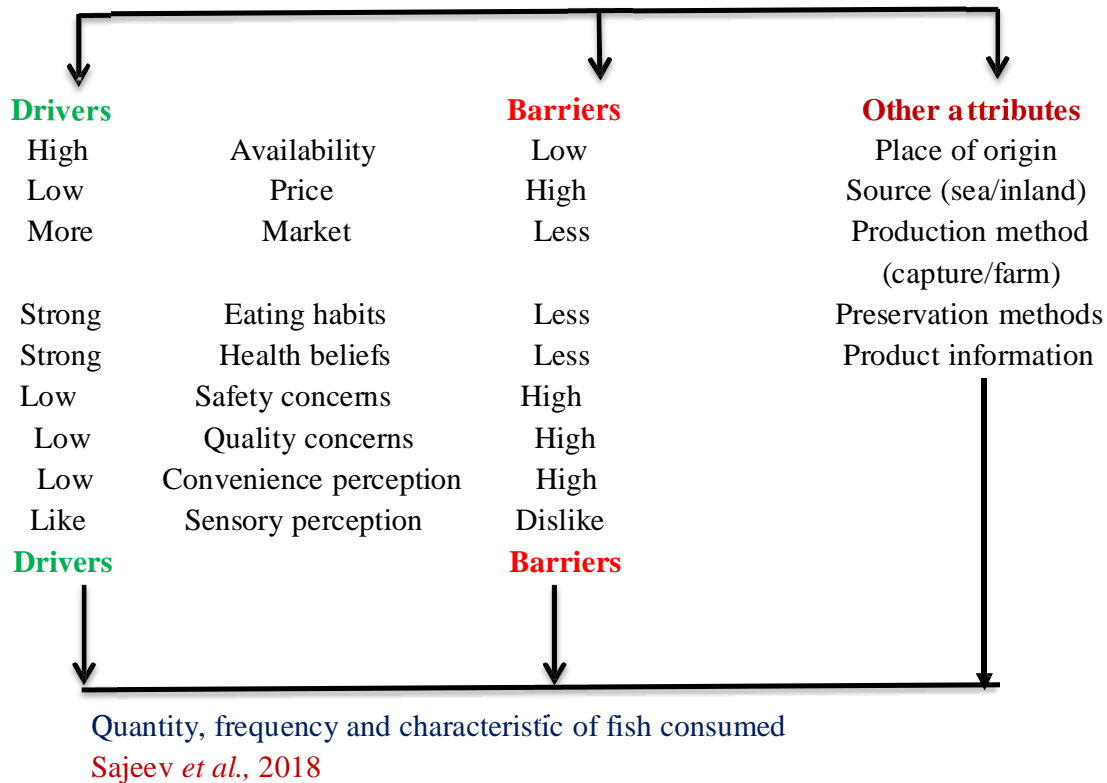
Drivers

Barriers

Other attributes

| Drivers | | Barriers | Other attributes |
|---|---|---|---|
| High | Availability | Low | Place of origin |
| Low | Price | High | Source (sea/inland) |
| More | Market | Less | Production method (capture/farm) |
| Strong | Eating habits | Less | Preservation methods |
| Strong | Health beliefs | Less | Product information |
| Low | Safety concerns | High | |
| Low | Quality concerns | High | |
| Low | Convenience perception | High | |
| Like | Sensory perception | Dislike | |

Drivers

Barriers

Quantity, frequency and characteristic of fish consumed
Sajeev *et al.,* 2018